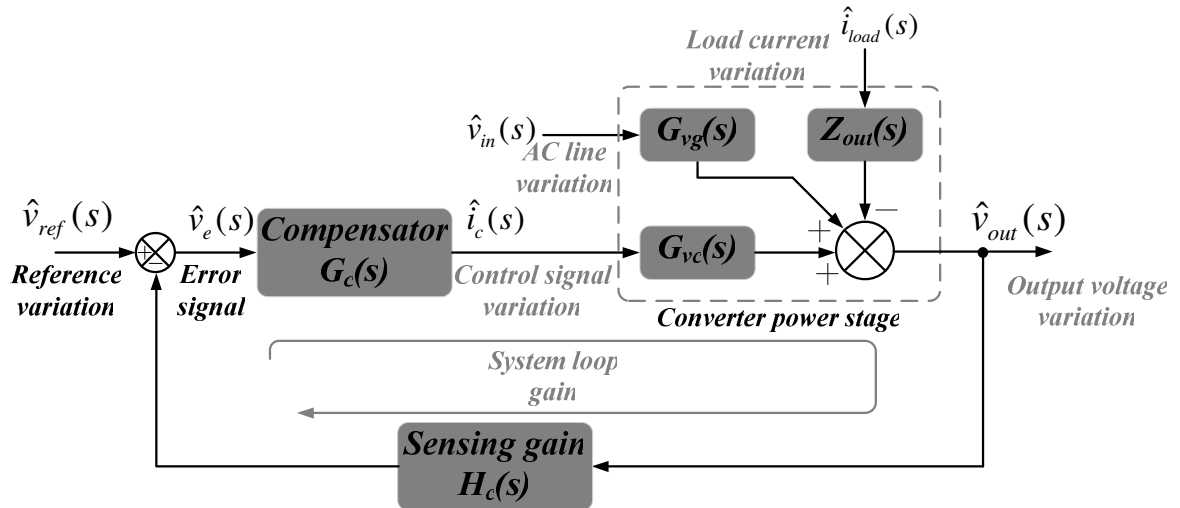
$\hat{i}_{load}(s)$

Load current variation

$\hat{v}_{in}(s)$

AC line variation

$G_{vg}(s)$

$Z_{out}(s)$

$\hat{v}_{ref}(s)$

Reference variation

+ −

$\hat{v}_e(s)$

Error signal

Compensator $G_c(s)$

$\hat{i}_c(s)$

Control signal variation

$G_{vc}(s)$

+ + −

$\hat{v}_{out}(s)$

Output voltage variation

Converter power stage

System loop gain

Sensing gain $H_c(s)$